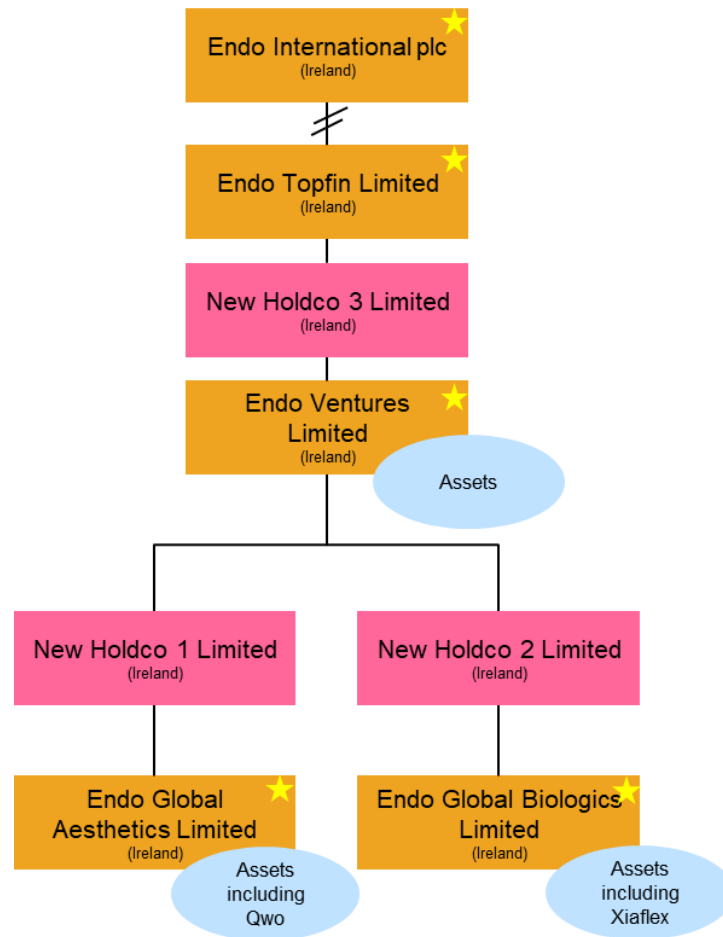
Endo International plc
(Ireland)

Endo Topfin Limited
(Ireland)

New Holdco 3 Limited
(Ireland)

Endo Ventures Limited
(Ireland)

Assets

New Holdco 1 Limited
(Ireland)

New Holdco 2 Limited
(Ireland)

Endo Global Aesthetics Limited
(Ireland)

Assets including Qwo

Endo Global Biologics Limited
(Ireland)

Assets including Xiaflex